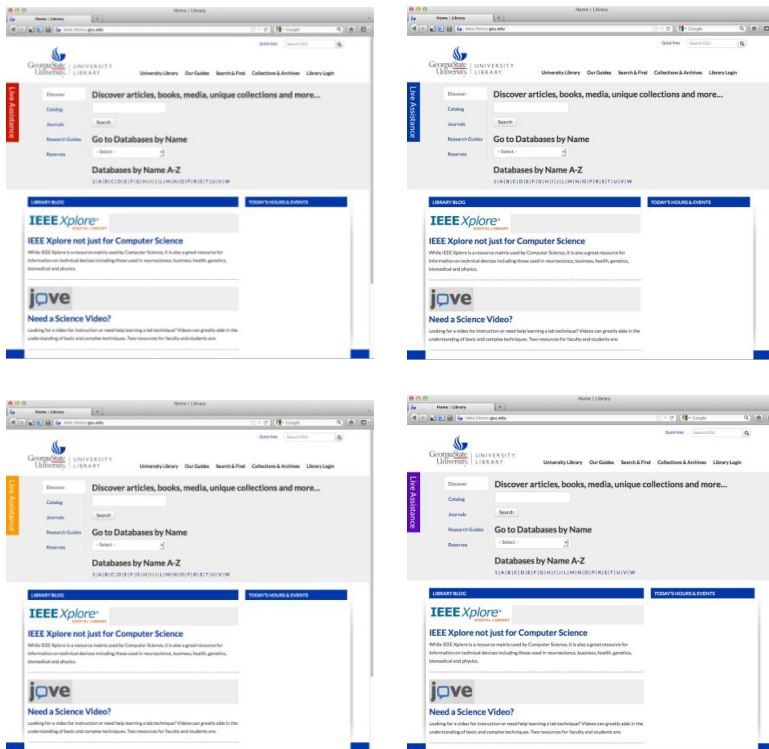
Home | Library

Home | Library

beta.library.gsu.edu

Google

Quick links

Search GSU

Georgia State University. | UNIVERSITY LIBRARY

University Library Our Guides Search & Find Collections & Archives Library Login

Live Assistance

Discover

Catalog

Journals

Research Guides

Reserves

Discover articles, books, media, unique collections and more...

Search

Go to Databases by Name

- Select -

Databases by Name A-Z

A | B | C | D | E | F | G | H | I | J | L | M | N | O | P | R | S | T | U | V | W

LIBRARY BLOG

TODAY'S HOURS & EVENTS

IEEE Xplore DIGITAL LIBRARY

IEEE Xplore not just for Computer Science

While IEEE Xplore is a resource mainly used by Computer Science, it is also a great resource for information on technical devices including those used in neuroscience, business, health, genetics, biomedical and physics.

jove

Need a Science Video?

Looking for a video for instruction or need help learning a lab technique? Videos can greatly aide in the understanding of basic and complex techniques. Two resources for faculty and students are:

Home | Library

Home | Library

beta.library.gsu.edu

Google

Quick links

Search GSU

Georgia State University. | UNIVERSITY LIBRARY

University Library Our Guides Search & Find Collections & Archives Library Login

Live Assistance

Discover

Catalog

Journals

Research Guides

Reserves

Discover articles, books, media, unique collections and more...

Search

Go to Databases by Name

- Select -

Databases by Name A-Z

A | B | C | D | E | F | G | H | I | J | L | M | N | O | P | R | S | T | U | V | W

LIBRARY BLOG

TODAY'S HOURS & EVENTS

IEEE Xplore DIGITAL LIBRARY

IEEE Xplore not just for Computer Science

While IEEE Xplore is a resource mainly used by Computer Science, it is also a great resource for information on technical devices including those used in neuroscience, business, health, genetics, biomedical and physics.

jove

Need a Science Video?

Looking for a video for instruction or need help learning a lab technique? Videos can greatly aide in the understanding of basic and complex techniques. Two resources for faculty and students are:

Home | Library

Home | Library

beta.library.gsu.edu

Google

Quick links

Search GSU

Georgia State University. | UNIVERSITY LIBRARY

University Library Our Guides Search & Find Collections & Archives Library Login

Live Assistance

Discover

Catalog

Journals

Research Guides

Reserves

Discover articles, books, media, unique collections and more...

Search

Go to Databases by Name

- Select -

Databases by Name A-Z

A | B | C | D | E | F | G | H | I | J | L | M | N | O | P | R | S | T | U | V | W

LIBRARY BLOG

TODAY'S HOURS & EVENTS

IEEE Xplore DIGITAL LIBRARY

IEEE Xplore not just for Computer Science

While IEEE Xplore is a resource mainly used by Computer Science, it is also a great resource for information on technical devices including those used in neuroscience, business, health, genetics, biomedical and physics.

jove

Need a Science Video?

Looking for a video for instruction or need help learning a lab technique? Videos can greatly aide in the understanding of basic and complex techniques. Two resources for faculty and students are:

Home | Library

Home | Library

beta.library.gsu.edu

Google

Quick links

Search GSU

Georgia State University. | UNIVERSITY LIBRARY

University Library Our Guides Search & Find Collections & Archives Library Login

Live Assistance

Discover

Catalog

Journals

Research Guides

Reserves

Discover articles, books, media, unique collections and more...

Search

Go to Databases by Name

- Select -

Databases by Name A-Z

A | B | C | D | E | F | G | H | I | J | L | M | N | O | P | R | S | T | U | V | W

LIBRARY BLOG

TODAY'S HOURS & EVENTS

IEEE Xplore DIGITAL LIBRARY

IEEE Xplore not just for Computer Science

While IEEE Xplore is a resource mainly used by Computer Science, it is also a great resource for information on technical devices including those used in neuroscience, business, health, genetics, biomedical and physics.

jove

Need a Science Video?

Looking for a video for instruction or need help learning a lab technique? Videos can greatly aide in the understanding of basic and complex techniques. Two resources for faculty and students are: